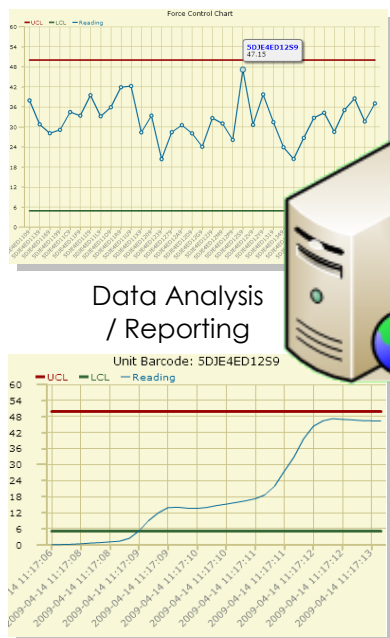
UCL LCL Reading

Force Control Chart

5DJE4ED12S9
47.15

60
54
48
42
36
30
24
18
12
6
0

Data Analysis / Reporting

Unit Barcode: 5DJE4ED12S9

UCL LCL Reading

60
54
48
42
36
30
24
18
12
6
0

2009-04-14 11:17:06
2009-04-14 11:17:08
2009-04-14 11:17:08
2009-04-14 11:17:09
2009-04-14 11:17:09
2009-04-14 11:17:10
2009-04-14 11:17:10
2009-04-14 11:17:11
2009-04-14 11:17:11
2009-04-14 11:17:12
2009-04-14 11:17:12
2009-04-14 11:17:13